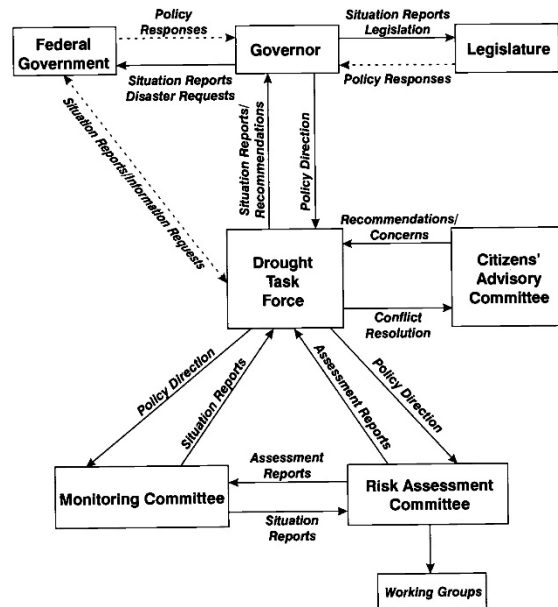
Federal Government

Policy Responses

Governor

Situation Reports Legislation

Legislature

Situation Reports Disaster Requests

Policy Responses

Situation Reports/Information Requests

Situation Reports/ Recommendations

Policy Direction

Recommendations/ Concerns

Drought Task Force

Citizens' Advisory Committee

Conflict Resolution

Policy Direction

Situation Reports

Assessment Reports

Policy Direction

Assessment Reports

Monitoring Committee

Risk Assessment Committee

Situation Reports

Working Groups